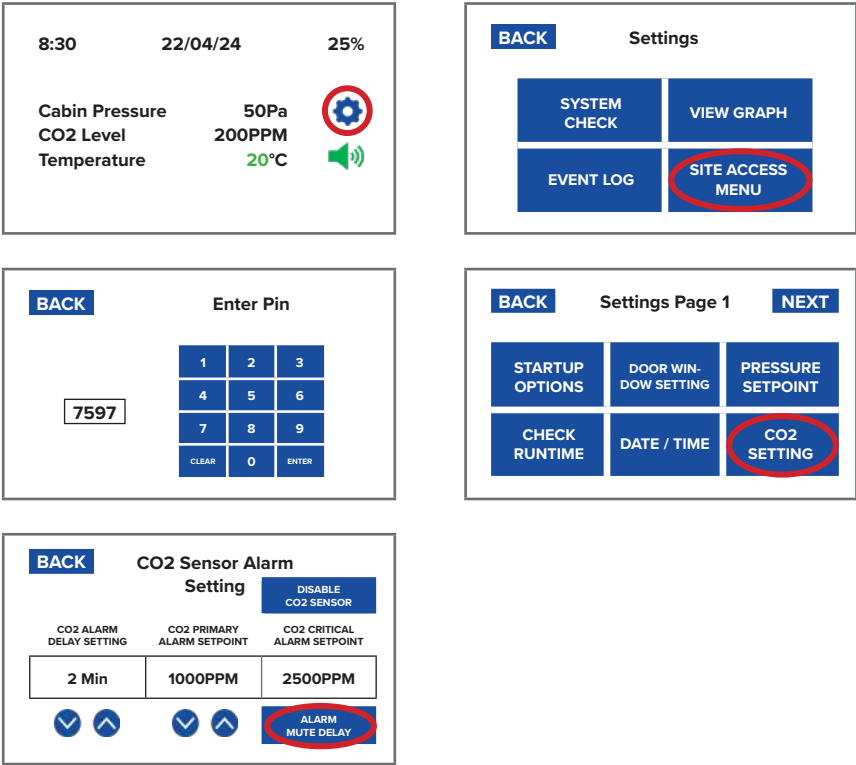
8:30 22/04/24 25%

Cabin Pressure 50Pa
CO2 Level 200PPM
Temperature 20°C

BACK Settings

SYSTEM CHECK
VIEW GRAPH
EVENT LOG
SITE ACCESS MENU

BACK Enter Pin

7597

| 1 | 2 | 3 |
|---|---|---|
| 4 | 5 | 6 |
| 7 | 8 | 9 |
| CLEAR | 0 | ENTER |

BACK Settings Page 1 NEXT

STARTUP OPTIONS
DOOR WINDOW SETTING
PRESSURE SETPOINT
CHECK RUNTIME
DATE / TIME
CO2 SETTING

BACK CO2 Sensor Alarm Setting

DISABLE CO2 SENSOR

| CO2 ALARM DELAY SETTING | CO2 PRIMARY ALARM SETPOINT | CO2 CRITICAL ALARM SETPOINT |
|---|---|---|
| 2 Min | 1000PPM | 2500PPM |

ALARM MUTE DELAY